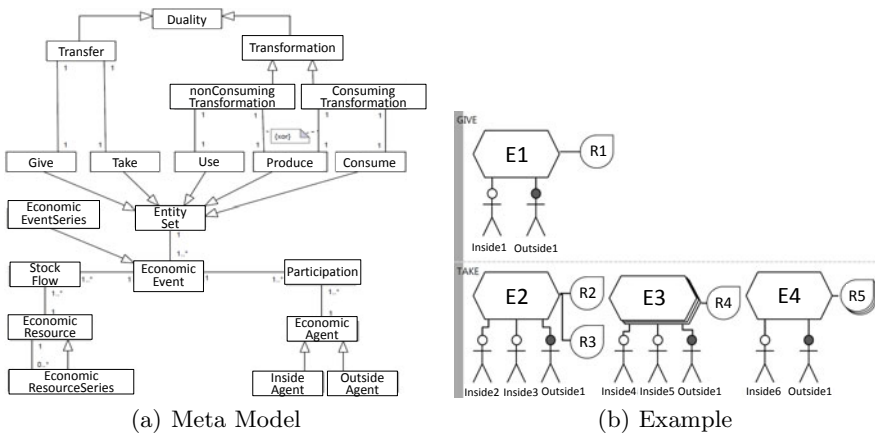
Duality

Transfer

Transformation

nonConsuming Transformation

Consuming Transformation

{xor}

Give

Take

Use

Produce

Consume

Economic EventSeries

Entity Set

Stock Flow

Economic Event

Participation

Economic Resource

Economic Agent

Economic ResourceSeries

Inside Agent

Outside Agent

(a) Meta Model

GIVE

E1

R1

Inside1

Outside1

TAKE

E2

R2

R3

E3

R4

E4

R5

Inside2

Inside3

Outside1

Inside4

Inside5

Outside1

Inside6

Outside1

(b) Example